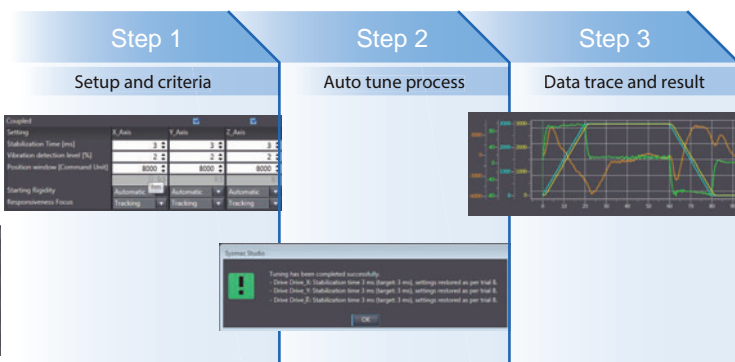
Step 1

Setup and criteria

Step 2

Auto tune process

Step 3

Data trace and result

Coupled

| Setting | X_Axis | Y_Axis | Z_Axis |
|---|---|---|---|
| Stabilization Time [ms] | 3 | 3 | 3 |
| Vibration detection level [%] | 2 | 2 | 2 |
| Position window [Command Unit] | 8000 | 8000 | 8000 |
| Starting Rigidity | Automatic | Automatic | Automatic |
| Responsiveness Focus | Tracking | Tracking | Tracking |

Sysmac Studio

Tuning has been completed successfully.
- Drive Drive_X: Stabilization time 3 ms (target: 3 ms), settings restored as per trial 8.
- Drive Drive_Y: Stabilization time 3 ms (target: 3 ms), settings restored as per trial 8.
- Drive Drive_Z: Stabilization time 3 ms (target: 3 ms), settings restored as per trial 8.

OK